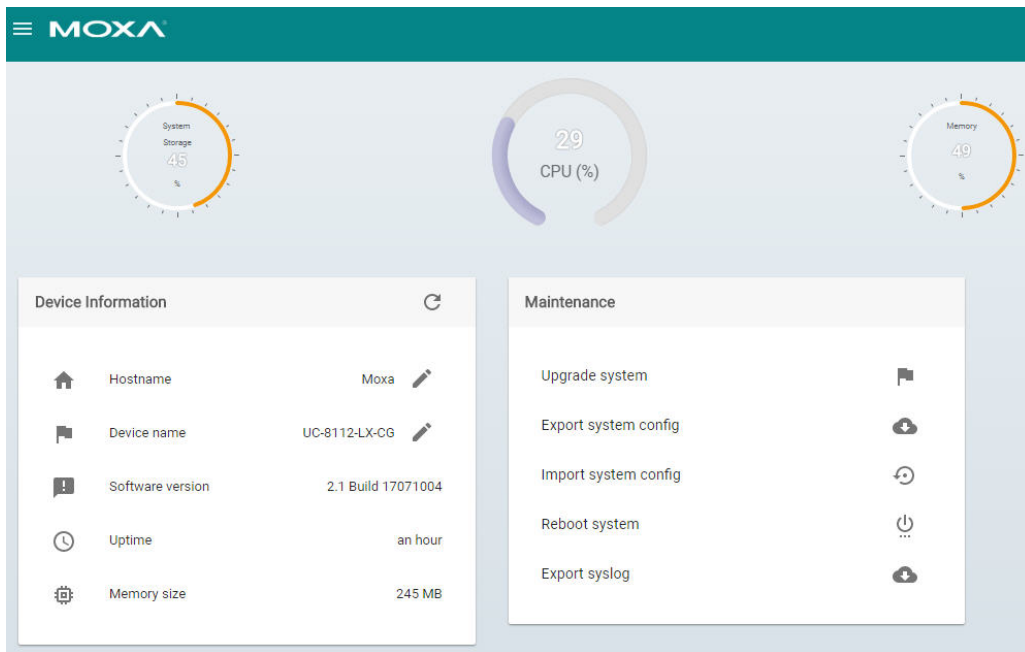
MOXA

System Storage 45 %

29 CPU (%)

Memory 49 %

Device Information

Hostname Moxa

Device name UC-8112-LX-CG

Software version 2.1 Build 17071004

Uptime an hour

Memory size 245 MB

Maintenance

Upgrade system

Export system config

Import system config

Reboot system

Export syslog